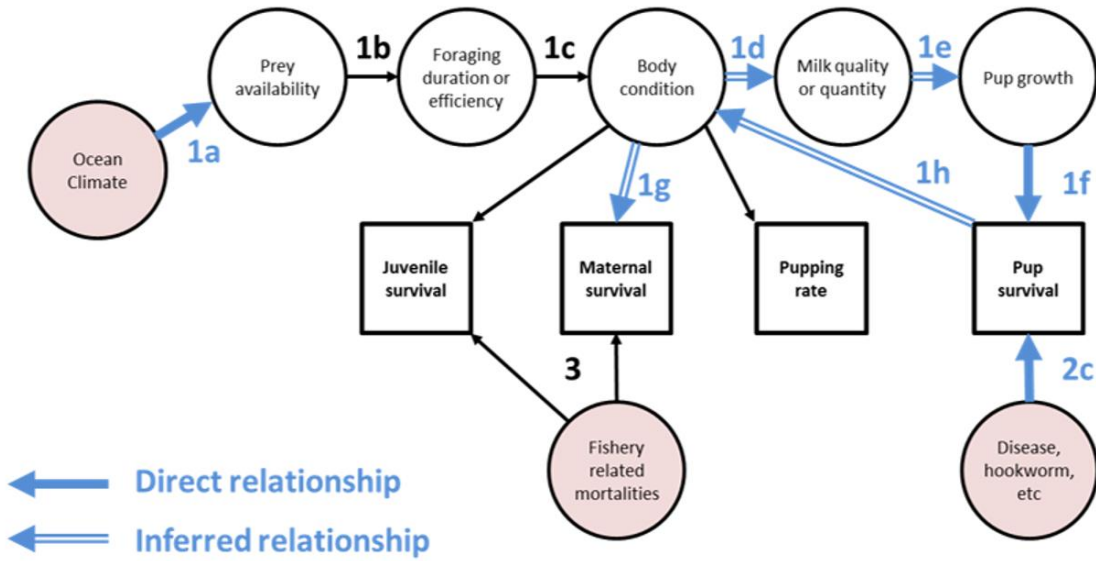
Prey availability

1b

Foraging duration or efficiency

1c

Body condition

1d

Milk quality or quantity

1e

Pup growth

Ocean Climate

1a

1h

1f

1g

Juvenile survival

Maternal survival

Pupping rate

Pup survival

3

2c

Fishery related mortalities

Disease, hookworm, etc

Direct relationship

Inferred relationship